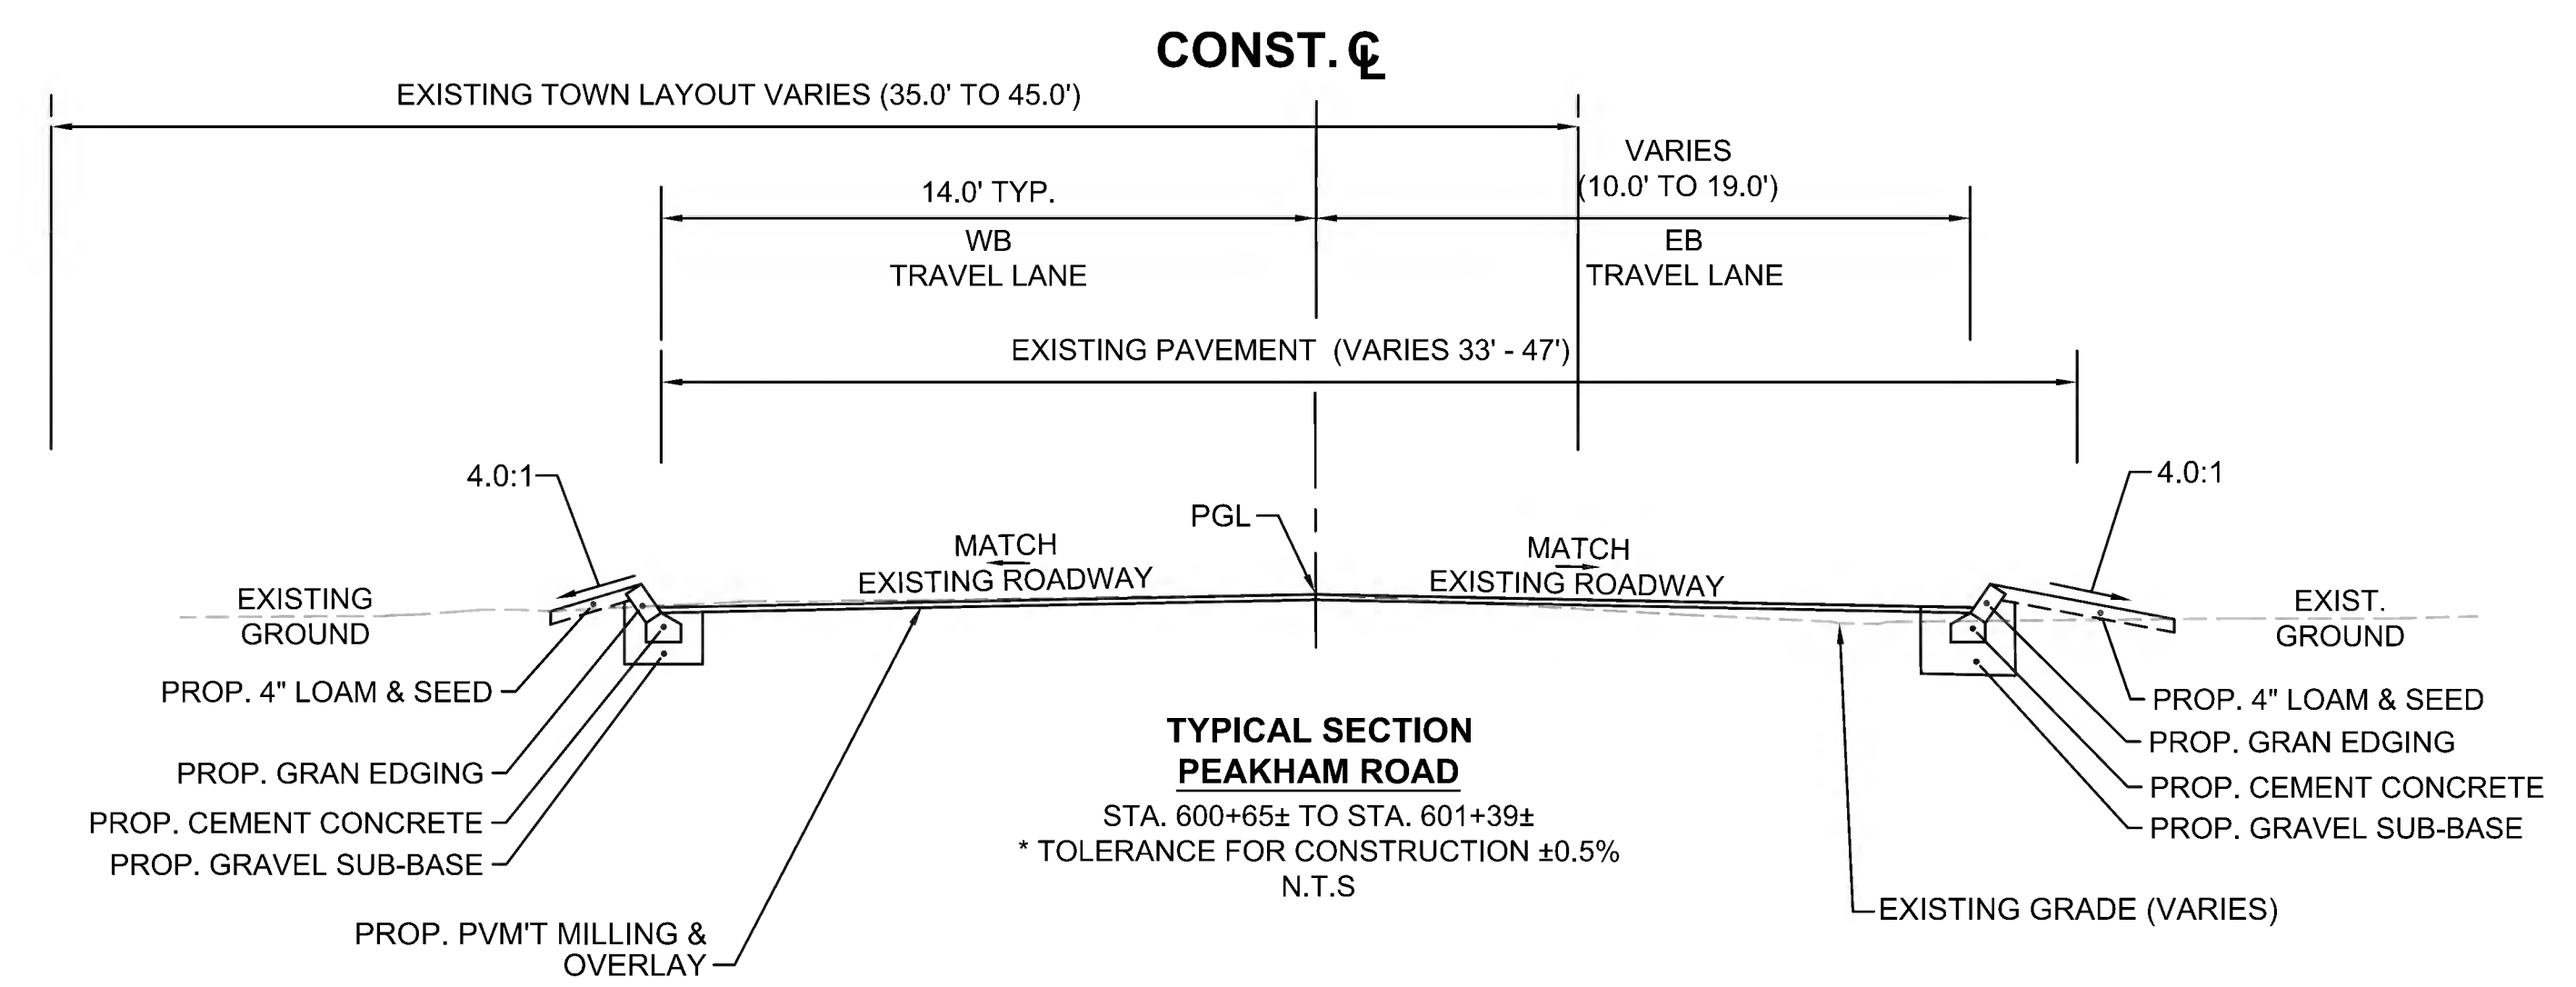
CONST. ℄

EXISTING TOWN LAYOUT VARIES (35.0' TO 45.0')

VARIES (10.0' TO 19.0')

14.0' TYP.

WB TRAVEL LANE

EB TRAVEL LANE

EXISTING PAVEMENT (VARIES 33' - 47')

4.0:1

4.0:1

PGL

MATCH EXISTING ROADWAY

MATCH EXISTING ROADWAY

EXISTING GROUND

EXIST. GROUND

PROP. 4" LOAM & SEED

PROP. GRAN EDGING

PROP. CEMENT CONCRETE

PROP. GRAVEL SUB-BASE

PROP. PVM'T MILLING & OVERLAY

TYPICAL SECTION
PEAKHAM ROAD
STA. 600+65± TO STA. 601+39±
* TOLERANCE FOR CONSTRUCTION ±0.5%
N.T.S

PROP. 4" LOAM & SEED

PROP. GRAN EDGING

PROP. CEMENT CONCRETE

PROP. GRAVEL SUB-BASE

EXISTING GRADE (VARIES)